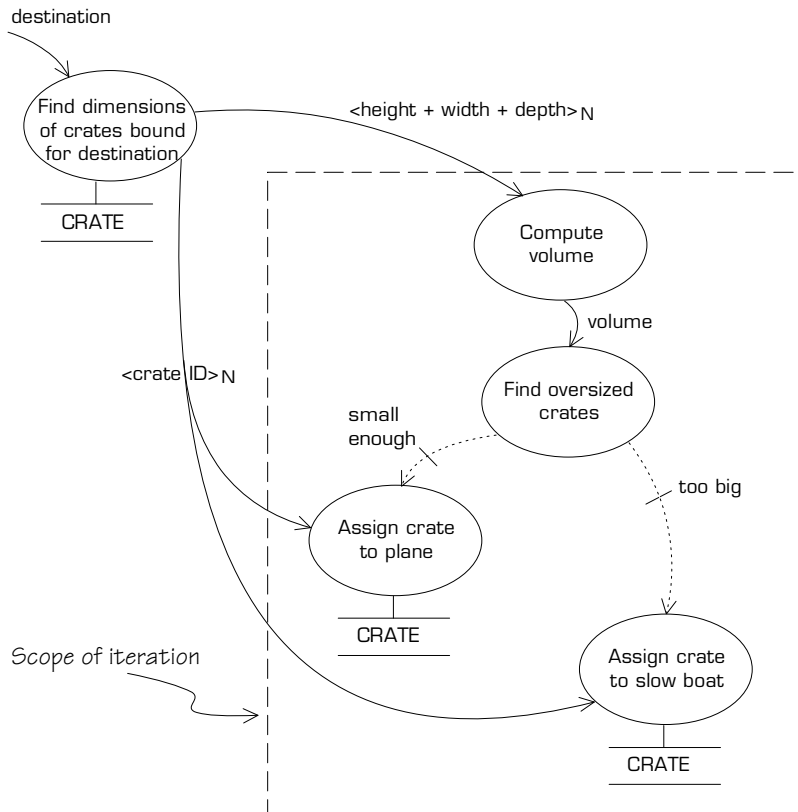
destination

Find dimensions of crates bound for destination

CRATE

$<$height + width + depth$>_N$

Compute volume

volume

$<$crate ID$>_N$

Find oversized crates

small enough

too big

Assign crate to plane

CRATE

Scope of iteration

Assign crate to slow boat

CRATE